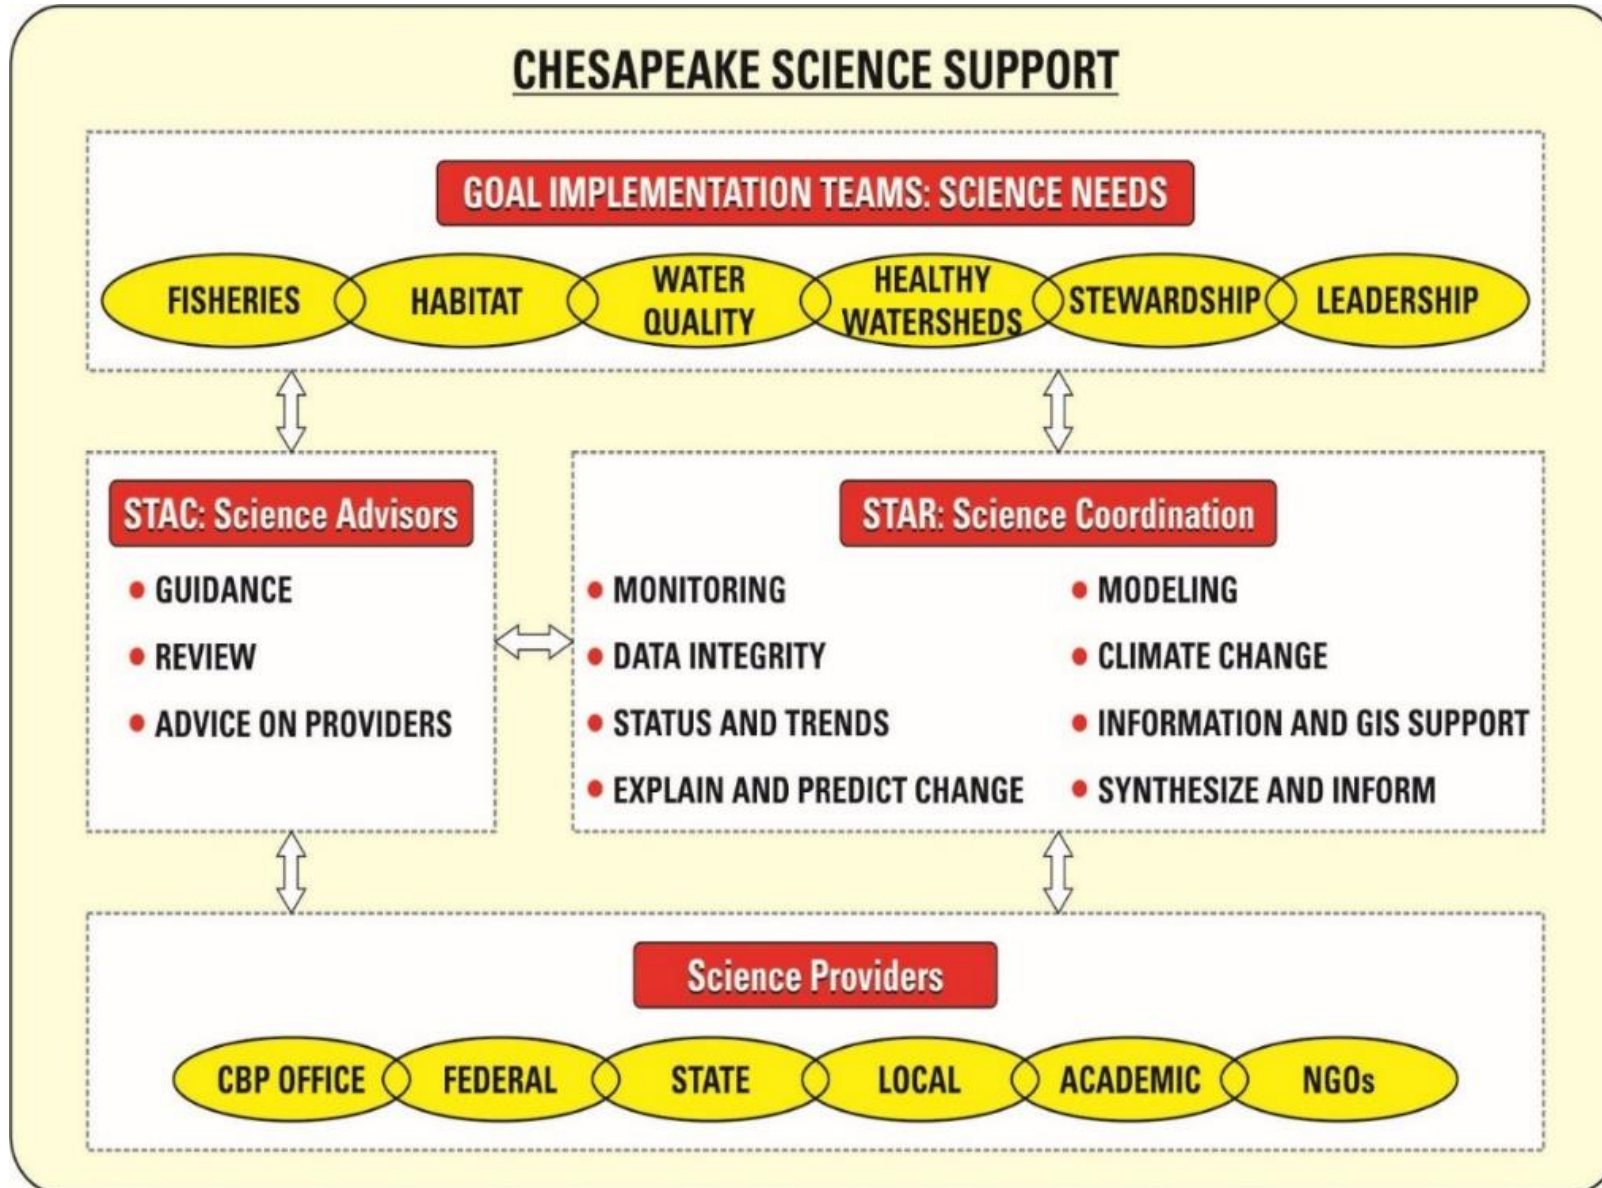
CHESAPEAKE SCIENCE SUPPORT

GOAL IMPLEMENTATION TEAMS: SCIENCE NEEDS

FISHERIES

HABITAT

WATER QUALITY

HEALTHY WATERSHEDS

STEWARDSHIP

LEADERSHIP

STAC: Science Advisors

• GUIDANCE
• REVIEW
• ADVICE ON PROVIDERS

STAR: Science Coordination

• MONITORING
• DATA INTEGRITY
• STATUS AND TRENDS
• EXPLAIN AND PREDICT CHANGE

• MODELING
• CLIMATE CHANGE
• INFORMATION AND GIS SUPPORT
• SYNTHESIZE AND INFORM

Science Providers

CBP OFFICE

FEDERAL

STATE

LOCAL

ACADEMIC

NGOs